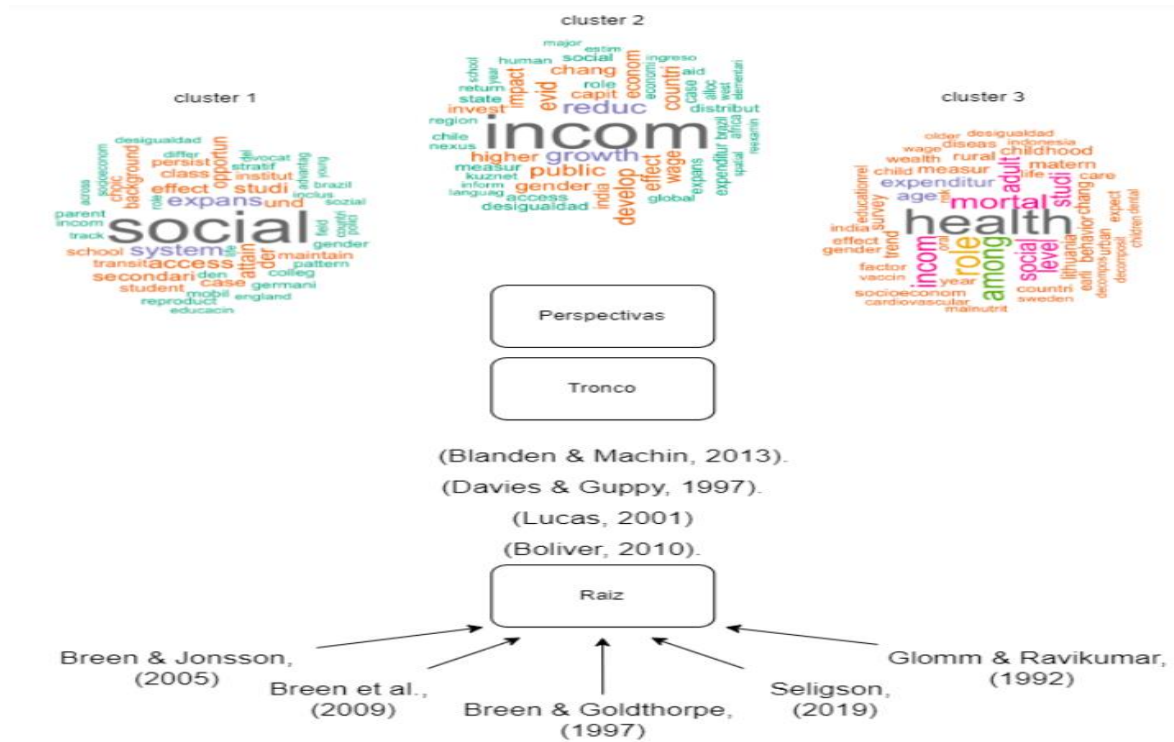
cluster 2

major estim school year human social ingreso return chang role econom aid state impact capit countri case alloc region evid reduc invest distribut chile nexus incom kuznet measur higher growth wage expendit brazil africa inform languag public effect gender develop access desigualdad india global expans spatial elementari

cluster 1

desigualdad differ socioeconom background opportun persist class stratif advocat across choic effect studi institut advantag brazil parent expans und young incom social sozial track system field school access attain der maintain transit gender secondari den colleg case pattern student mobil germani england reproduct educacin

cluster 3

older desigualdad wage diseas indonesia wealth rural childhood child measur matern expenditur age mortal adult life care health india survey incom role among social level studi behavior chang effect gender trend year factor vaccin socioeconom countri sweden cardiovascular malnutrit lithuania earli

Perspectivas

Tronco

(Blanden & Machin, 2013).

(Davies & Guppy, 1997).

(Lucas, 2001)

(Boliver, 2010).

Raiz

Breen & Jonsson, (2005)

Breen et al., (2009)

Breen & Goldthorpe, (1997)

Seligson, (2019)

Glomm & Ravikumar, (1992)